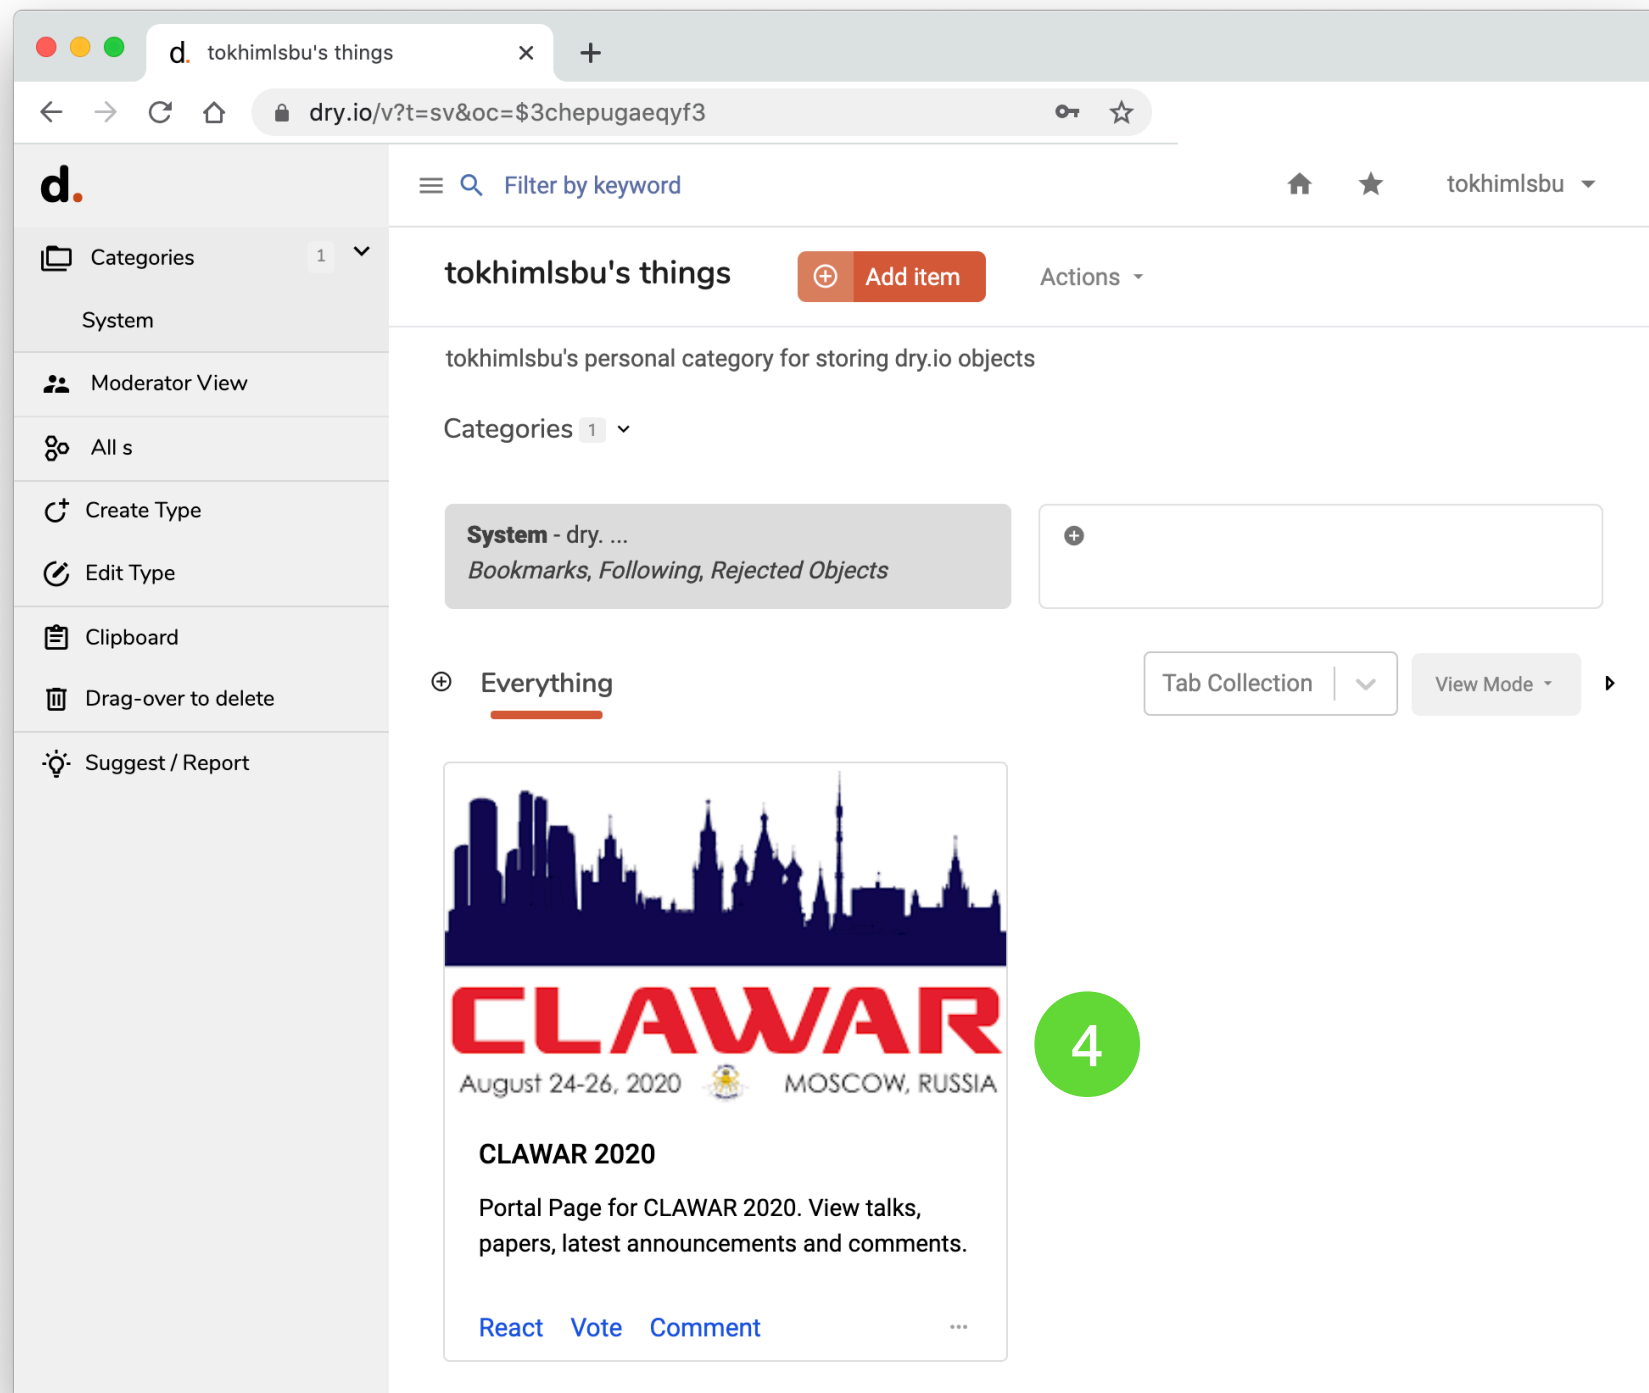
d. tokhimlsbu's things

dry.io/v?t=sv&oc=$3chepugaeqyf3

d.

Categories 1

System

Moderator View

All s

Create Type

Edit Type

Clipboard

Drag-over to delete

Suggest / Report

Filter by keyword

tokhimlsbu

tokhimlsbu's things

Add item

Actions

tokhimlsbu's personal category for storing dry.io objects

Categories 1

**System** - dry. ...
*Bookmarks, Following, Rejected Objects*

Everything

Tab Collection

View Mode

CLAWAR
August 24-26, 2020 MOSCOW, RUSSIA

4

CLAWAR 2020

Portal Page for CLAWAR 2020. View talks, papers, latest announcements and comments.

React Vote Comment ...